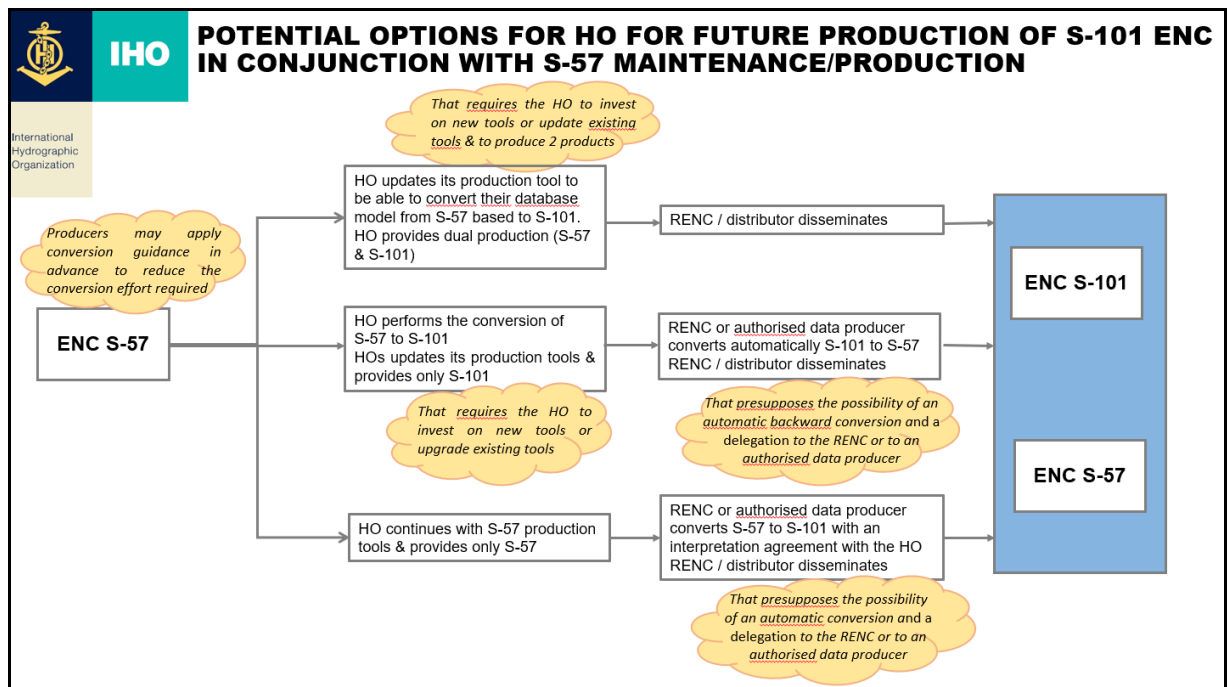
IHO

International Hydrographic Organization

POTENTIAL OPTIONS FOR HO FOR FUTURE PRODUCTION OF S-101 ENC IN CONJUNCTION WITH S-57 MAINTENANCE/PRODUCTION

That requires the HO to invest on new tools or update existing tools & to produce 2 products

Producers may apply conversion guidance in advance to reduce the conversion effort required

ENC S-57

HO updates its production tool to be able to convert their database model from S-57 based to S-101. HO provides dual production (S-57 & S-101)

RENC / distributor disseminates

HO performs the conversion of S-57 to S-101
HOs updates its production tools & provides only S-101

RENC or authorised data producer converts automatically S-101 to S-57
RENC / distributor disseminates

That requires the HO to invest on new tools or upgrade existing tools

That presupposes the possibility of an automatic backward conversion and a delegation to the RENC or to an authorised data producer

HO continues with S-57 production tools & provides only S-57

RENC or authorised data producer converts S-57 to S-101 with an interpretation agreement with the HO
RENC / distributor disseminates

That presupposes the possibility of an automatic conversion and a delegation to the RENC or to an authorised data producer

ENC S-101

ENC S-57